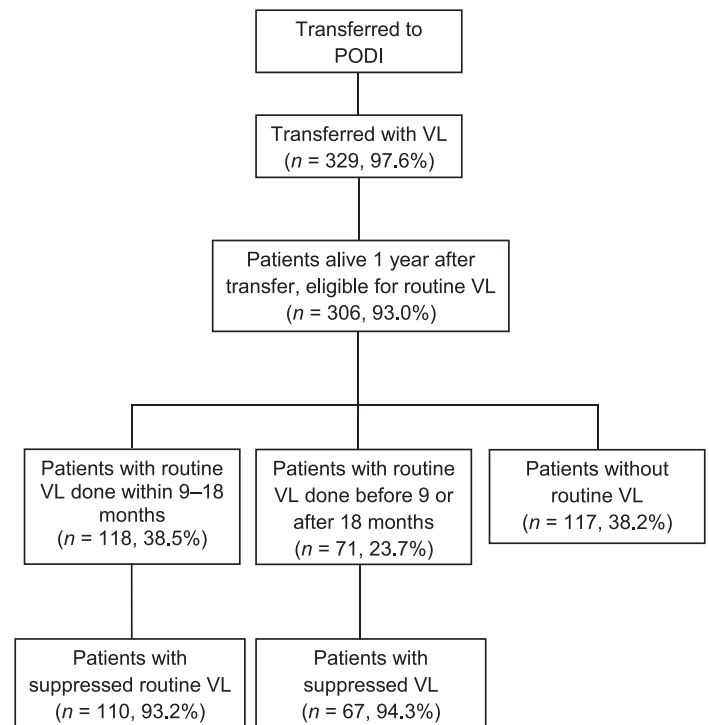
Transferred to PODI

Transferred with VL ($n$ = 329, 97.6%)

Patients alive 1 year after transfer, eligible for routine VL ($n$ = 306, 93.0%)

Patients with routine VL done within 9–18 months ($n$ = 118, 38.5%)

Patients with routine VL done before 9 or after 18 months ($n$ = 71, 23.7%)

Patients without routine VL ($n$ = 117, 38.2%)

Patients with suppressed routine VL ($n$ = 110, 93.2%)

Patients with suppressed VL ($n$ = 67, 94.3%)